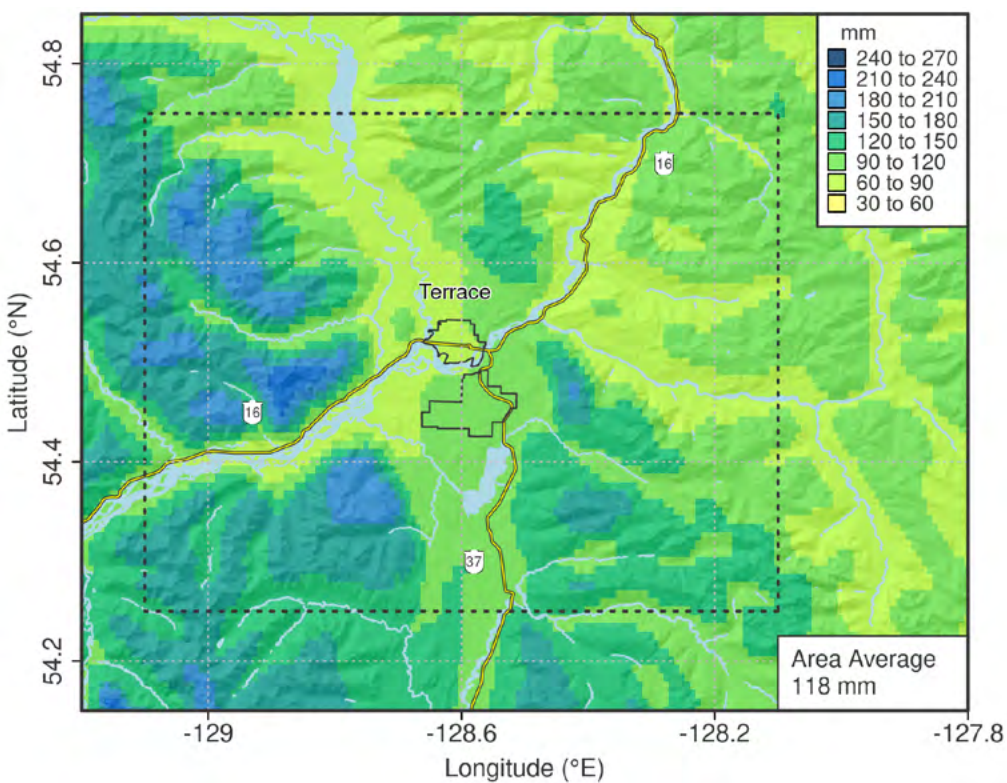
mm
240 to 270
210 to 240
180 to 210
150 to 180
120 to 150
90 to 120
60 to 90
30 to 60

16
Terrace
16
37

Area Average
118 mm

Latitude (°N)
54.8
54.6
54.4
54.2

-129
-128.6
-128.2
-127.8
Longitude (°E)